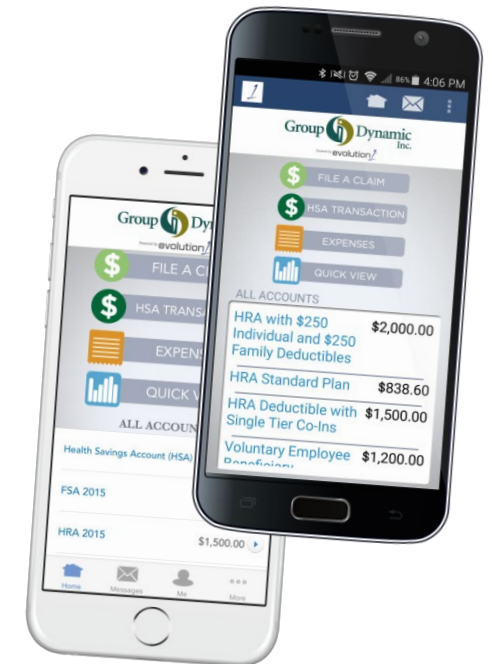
86% 4:06 PM

Group Dynamic Inc.

Powered by evolution1

FILE A CLAIM

HSA TRANSACTION

EXPENSES

QUICK VIEW

ALL ACCOUNTS

HRA with $250 Individual and $250 Family Deductibles $2,000.00

HRA Standard Plan $838.60

HRA Deductible with Single Tier Co-Ins $1,500.00

Voluntary Employee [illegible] $1,200.00

Group Dyn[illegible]

Powered by evolution1

FILE A CL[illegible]

HSA TRANSA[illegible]

EXPENS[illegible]

QUICK V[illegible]

ALL ACCOUN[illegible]

Health Savings Account (HSA)

FSA 2015

HRA 2015 $1,500.00

Home Messages Me More